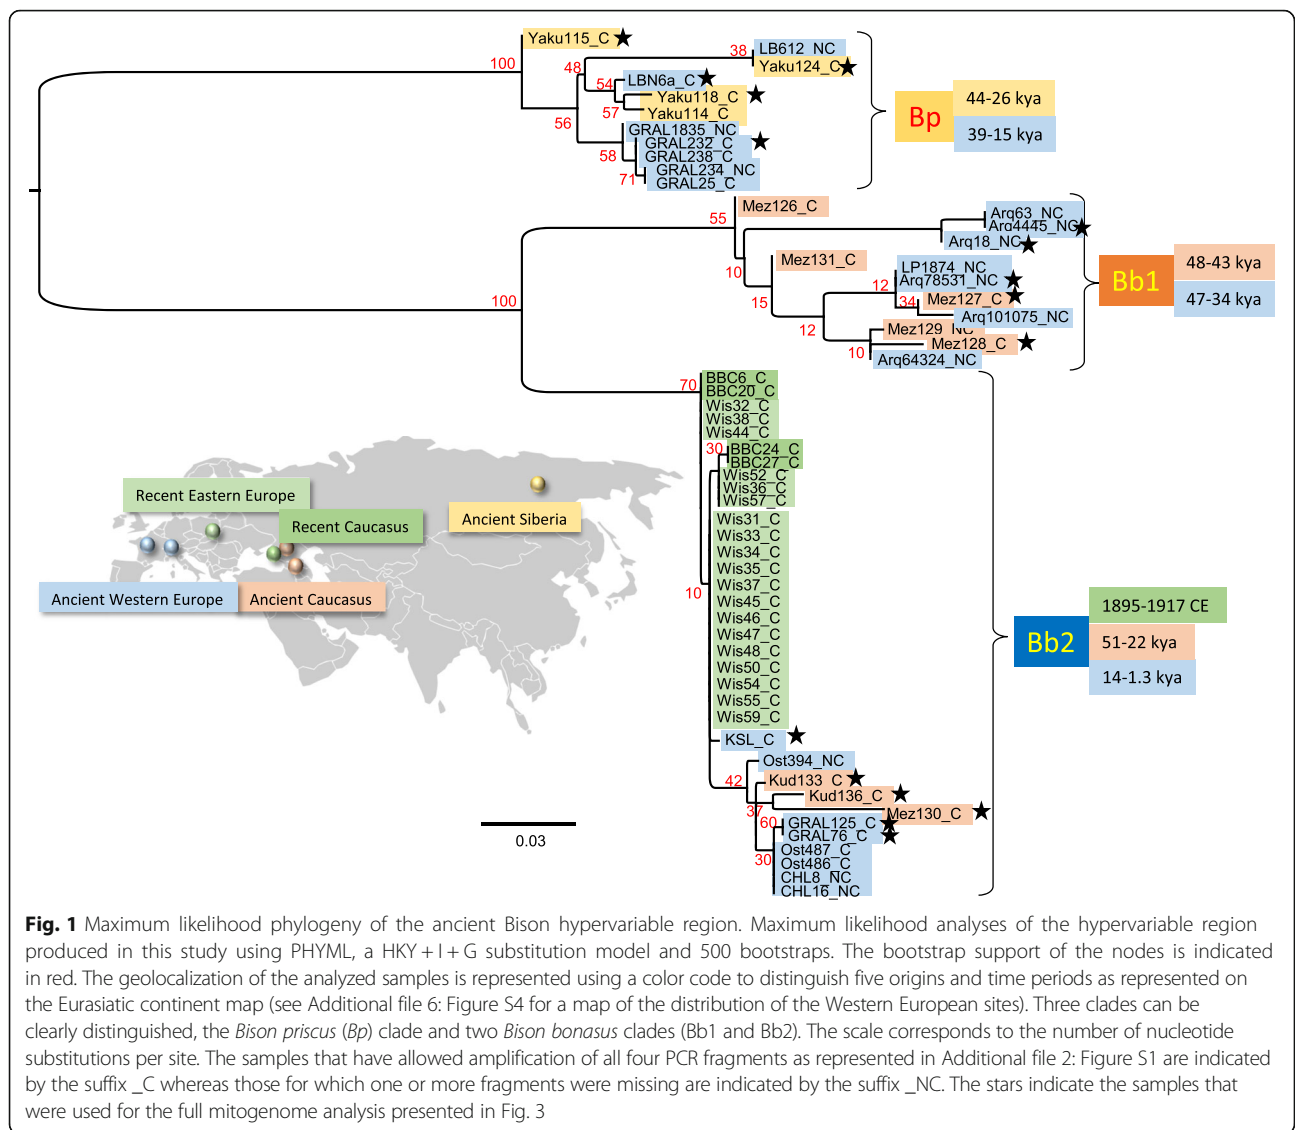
Yaku115_C ★
100
38 LB612_NC
Yaku124_C★
48
54 LBN6a_C★
Yaku118_C ★
57 Yaku114_C
56
GRAL1835_NC
GRAL232_C ★
58 GRAL238_C
GRAL234_NC
71 GRAL25_C

Bp
44-26 kya
39-15 kya

Mez126_C
55
Arq63_NC
Arq4445_NC★
Arq18_NC★
10 Mez131_C
LP1874_NC
12 Arq78531_NC ★
15
34 Mez127_C ★
Arq101075_NC
12
Mez129_NC
Mez128_C ★
10 Arq64324_NC
100

Bb1
48-43 kya
47-34 kya

70 BBC6_C
BBC20_C
Wis32_C
Wis38_C
Wis44_C
30 BBC24_C
BBC27_C
Wis52_C
Wis36_C
Wis57_C
Wis31_C
Wis33_C
Wis34_C
Wis35_C
Wis37_C
10 Wis45_C
Wis46_C
Wis47_C
Wis48_C
Wis50_C
Wis54_C
Wis55_C
Wis59_C
KSL_C ★
Ost394_NC
42 Kud133_C ★
Kud136_C ★
37 Mez130_C ★
60 GRAL125_C ★
GRAL76_C ★
Ost487_C
30 Ost486_C
CHL8_NC
CHL16_NC

Bb2
1895-1917 CE
51-22 kya
14-1.3 kya

Recent Eastern Europe
Recent Caucasus
Ancient Siberia
Ancient Western Europe
Ancient Caucasus

0.03

**Fig. 1** Maximum likelihood phylogeny of the ancient Bison hypervariable region. Maximum likelihood analyses of the hypervariable region produced in this study using PHYML, a HKY + I + G substitution model and 500 bootstraps. The bootstrap support of the nodes is indicated in red. The geolocalization of the analyzed samples is represented using a color code to distinguish five origins and time periods as represented on the Eurasiatic continent map (see Additional file 6: Figure S4 for a map of the distribution of the Western European sites). Three clades can be clearly distinguished, the *Bison priscus* (*Bp*) clade and two *Bison bonasus* clades (Bb1 and Bb2). The scale corresponds to the number of nucleotide substitutions per site. The samples that have allowed amplification of all four PCR fragments as represented in Additional file 2: Figure S1 are indicated by the suffix _C whereas those for which one or more fragments were missing are indicated by the suffix _NC. The stars indicate the samples that were used for the full mitogenome analysis presented in Fig. 3